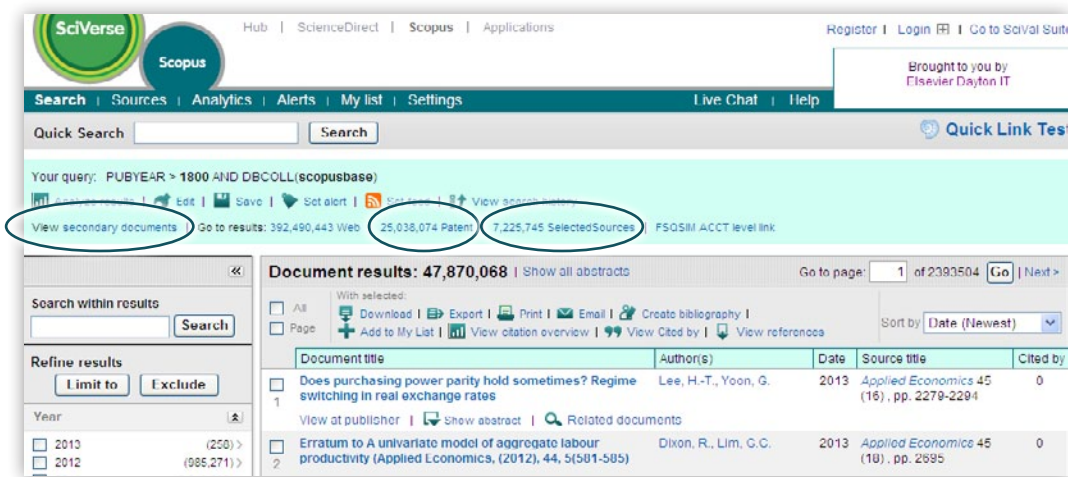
SciVerse

Scopus

Hub | ScienceDirect | Scopus | Applications

Register | Login | Go to SciVal Suite

Brought to you by
Elsevier Dayton IT

Search | Sources | Analytics | Alerts | My list | Settings

Live Chat | Help

Quick Search Search

Quick Link Test

Your query: PUBYEAR > 1800 AND DBCOLL(scopusbase)

Analyze results | Edit | Save | Set alert | Set feed | View search history

View secondary documents | Go to results: 392,490,443 Web | 25,038,074 Patent | 7,225,745 SelectedSources | FSQSIM ACCT level link

Search within results

Search

Refine results

Limit to Exclude

Year

2013 (258)
2012 (985,271)

Document results: 47,870,068 | Show all abstracts

Go to page: 1 of 2393504 Go | Next >

All
Page

With selected:
Download | Export | Print | Email | Create bibliography |
Add to My List | View citation overview | View Cited by | View references

Sort by Date (Newest)

| | Document title | Author(s) | Date | Source title | Cited by |
|---|---|---|---|---|---|
| 1 | Does purchasing power parity hold sometimes? Regime switching in real exchange rates | Lee, H.-T., Yoon, G. | 2013 | Applied Economics 45 (16), pp. 2279-2294 | 0 |
| | View at publisher \| Show abstract \| Related documents | | | | |
| 2 | Erratum to A univariate model of aggregate labour productivity (Applied Economics, (2012), 44, 5(581-585) | Dixon, R., Lim, G.C. | 2013 | Applied Economics 45 (18), pp. 2695 | 0 |